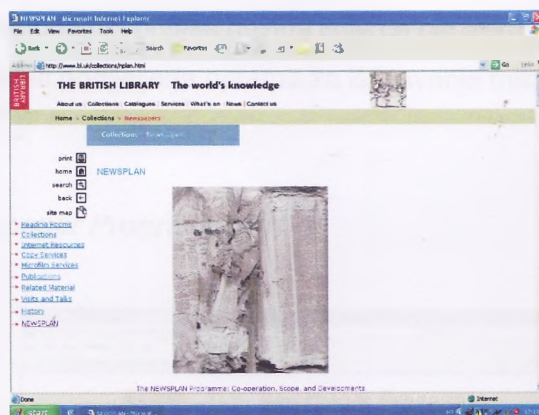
NEWSPLAN - Microsoft Internet Explorer

File Edit View Favorites Tools Help

Back Search Favorites

Address http://www.bl.uk/collections/nplan.html

Go Links

BRITISH LIBRARY

THE BRITISH LIBRARY The world's knowledge

About us | Collections | Catalogues | Services | What's on | News | Contact us

Home > Collections > Newspapers

Collections : Newspapers

print
home
search
back
site map

NEWSPLAN

- Reading Rooms
- Collections
- Internet Resources
- Copy Services
- Microfilm Services
- Publications
- Related Material
- Visits and Talks
- History
- NEWSPLAN

The NEWSPLAN Programme: Co-operation, Scope, and Developments

Done

Internet

start